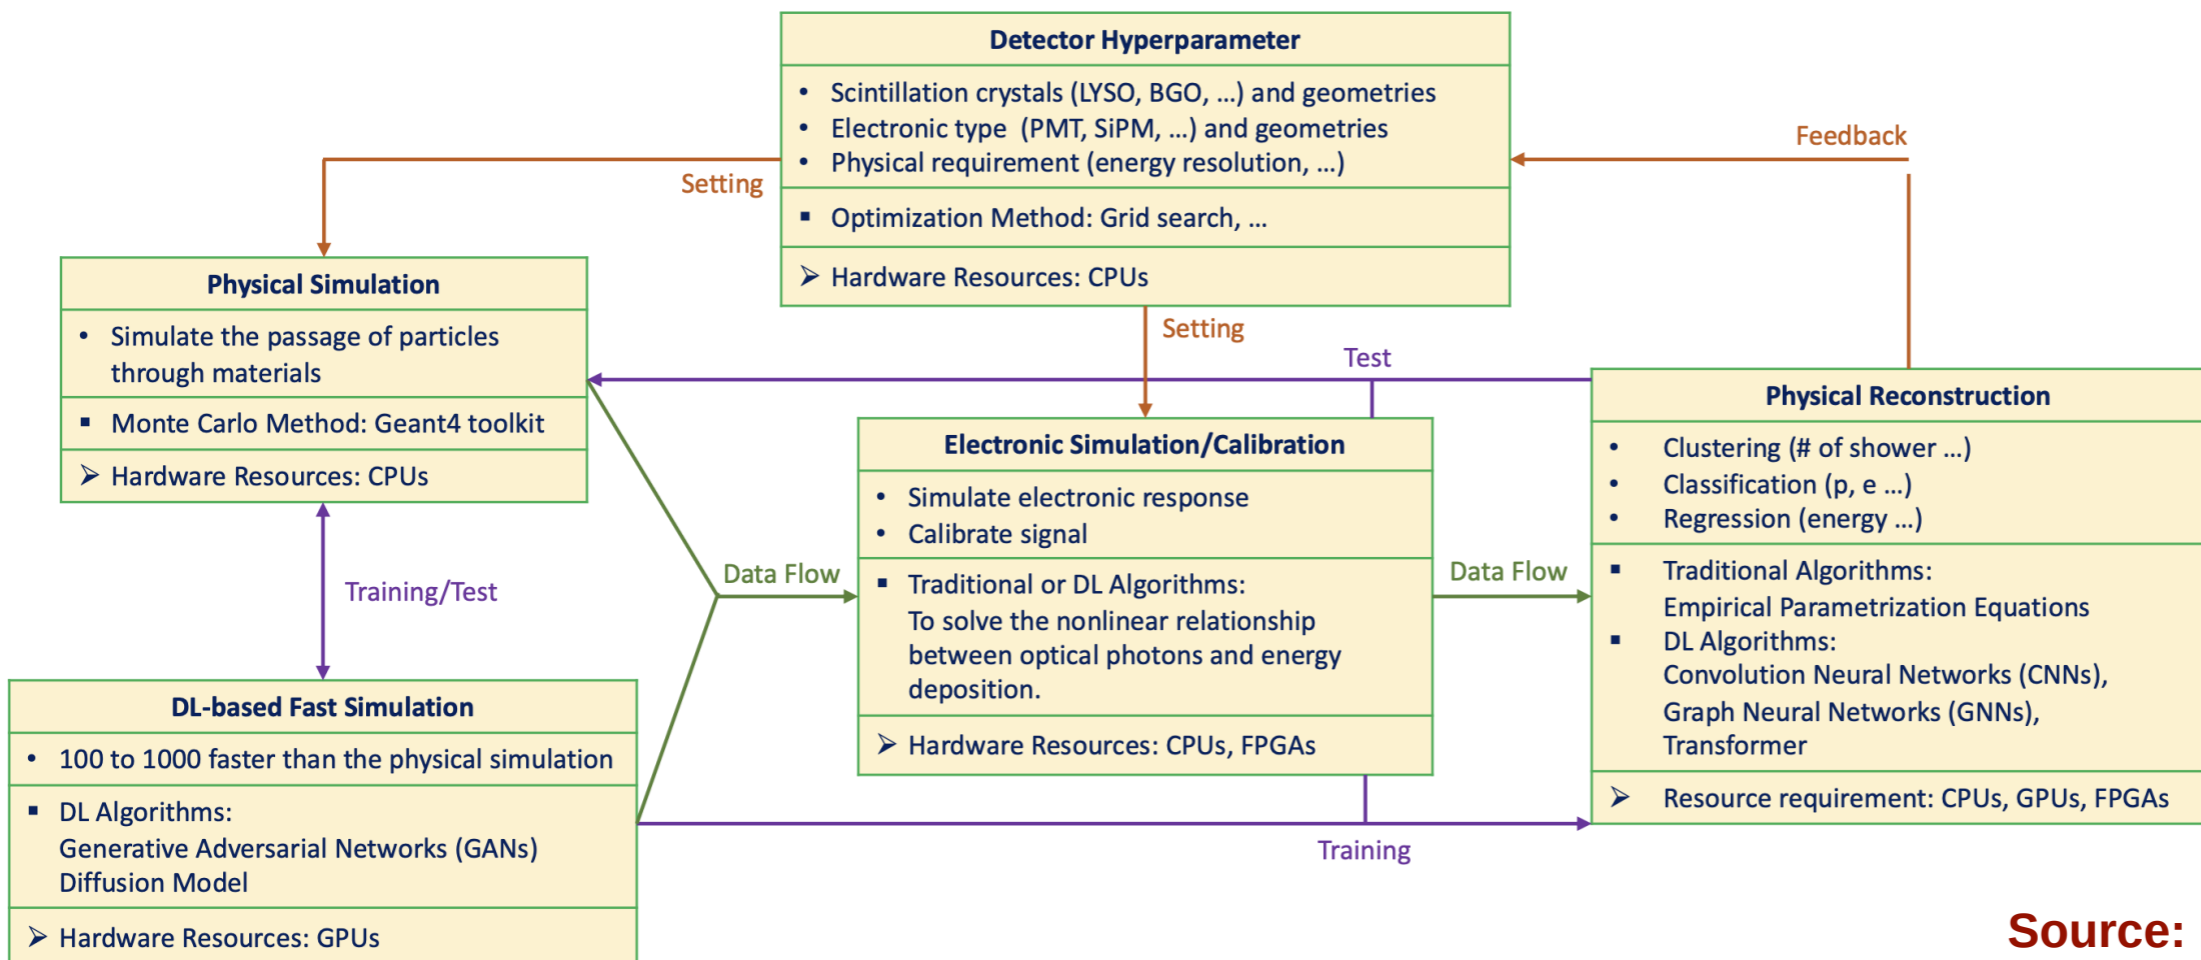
Detector Hyperparameter

- Scintillation crystals (LYSO, BGO, …) and geometries
- Electronic type (PMT, SiPM, …) and geometries
- Physical requirement (energy resolution, …)

▪ Optimization Method: Grid search, …

➢ Hardware Resources: CPUs

Feedback

Setting

Physical Simulation

- Simulate the passage of particles through materials

▪ Monte Carlo Method: Geant4 toolkit

➢ Hardware Resources: CPUs

Setting

Test

Physical Reconstruction

- Clustering (# of shower …)
- Classification (p, e …)
- Regression (energy …)

▪ Traditional Algorithms: Empirical Parametrization Equations
▪ DL Algorithms: Convolution Neural Networks (CNNs), Graph Neural Networks (GNNs), Transformer

➢ Resource requirement: CPUs, GPUs, FPGAs

Electronic Simulation/Calibration

- Simulate electronic response
- Calibrate signal

▪ Traditional or DL Algorithms: To solve the nonlinear relationship between optical photons and energy deposition.

➢ Hardware Resources: CPUs, FPGAs

Training/Test

Data Flow

Data Flow

DL-based Fast Simulation

- 100 to 1000 faster than the physical simulation

▪ DL Algorithms: Generative Adversarial Networks (GANs) Diffusion Model

➢ Hardware Resources: GPUs

Training

Source: